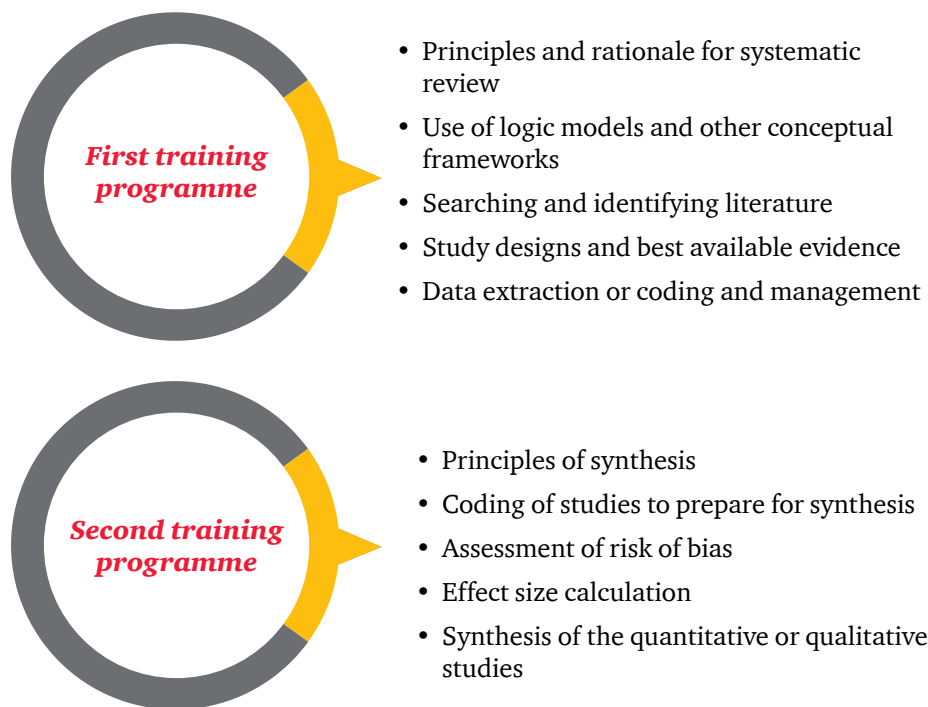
First training programme

- Principles and rationale for systematic review
- Use of logic models and other conceptual frameworks
- Searching and identifying literature
- Study designs and best available evidence
- Data extraction or coding and management

Second training programme

- Principles of synthesis
- Coding of studies to prepare for synthesis
- Assessment of risk of bias
- Effect size calculation
- Synthesis of the quantitative or qualitative studies